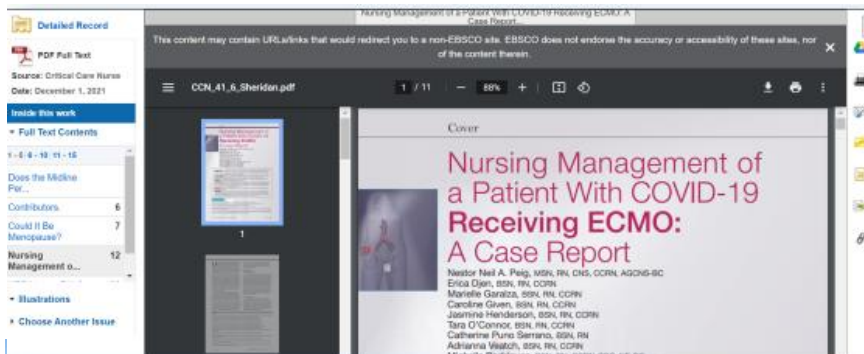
Detailed Record

PDF Full Text

Source: Critical Care Nurse
Date: December 1, 2021

Inside this work

Full Text Contents

1 - 5 6 - 10 11 - 15

Does the Midline Per...

Contributors 6

Could It Be Menopause? 7

Nursing Management o... 12

Illustrations

Choose Another Issue

Nursing Management of a Patient With COVID-19 Receiving ECMO: A Case Report...

This content may contain URLs/links that would redirect you to a non-EBSCO site. EBSCO does not endorse the accuracy or accessibility of these sites, nor of the content therein.

CCN_41_6_Sheridan.pdf

1 / 11

88%

1

Cover

Nursing Management of a Patient With COVID-19 Receiving ECMO: A Case Report

Nestor Neil A. Peig, MSN, RN, CNS, CCRN, AGCNS-BC
Erica Djen, BSN, RN, CCRN
Marielle Garalza, BSN, RN, CCRN
Caroline Given, BSN, RN, CCRN
Jasmine Henderson, BSN, RN, CCRN
Tara O'Connor, BSN, RN, CCRN
Catherine Puno Serrano, BSN, RN
Adrianna Veatch, BSN, RN, CCRN